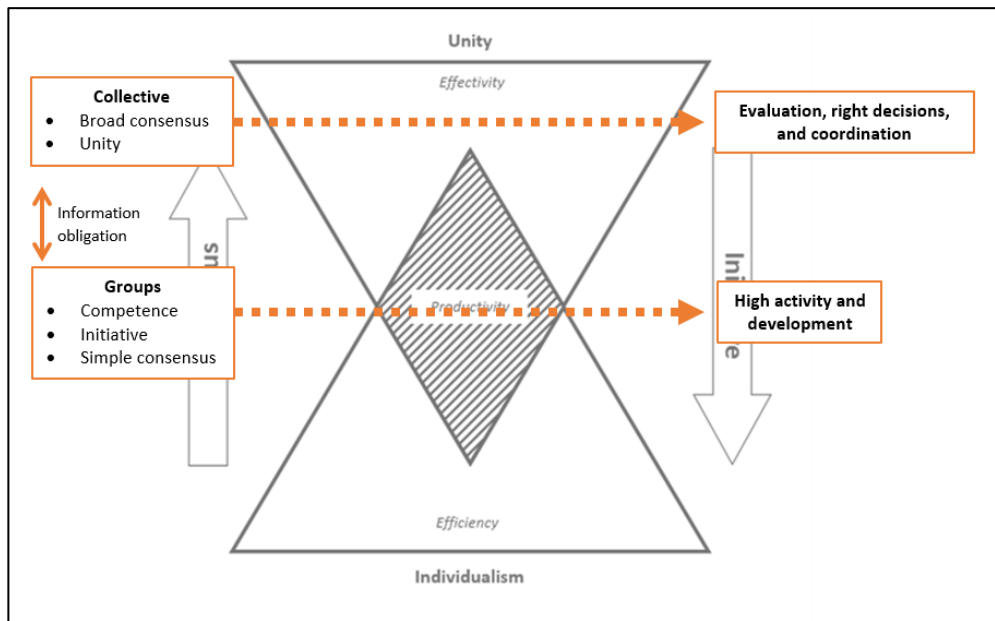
Unity

Effectivity

Collective
- Broad consensus
- Unity

Evaluation, right decisions, and coordination

Information obligation

sn

Ini

Groups
- Competence
- Initiative
- Simple consensus

Productivity

High activity and development

e

Efficiency

Individualism